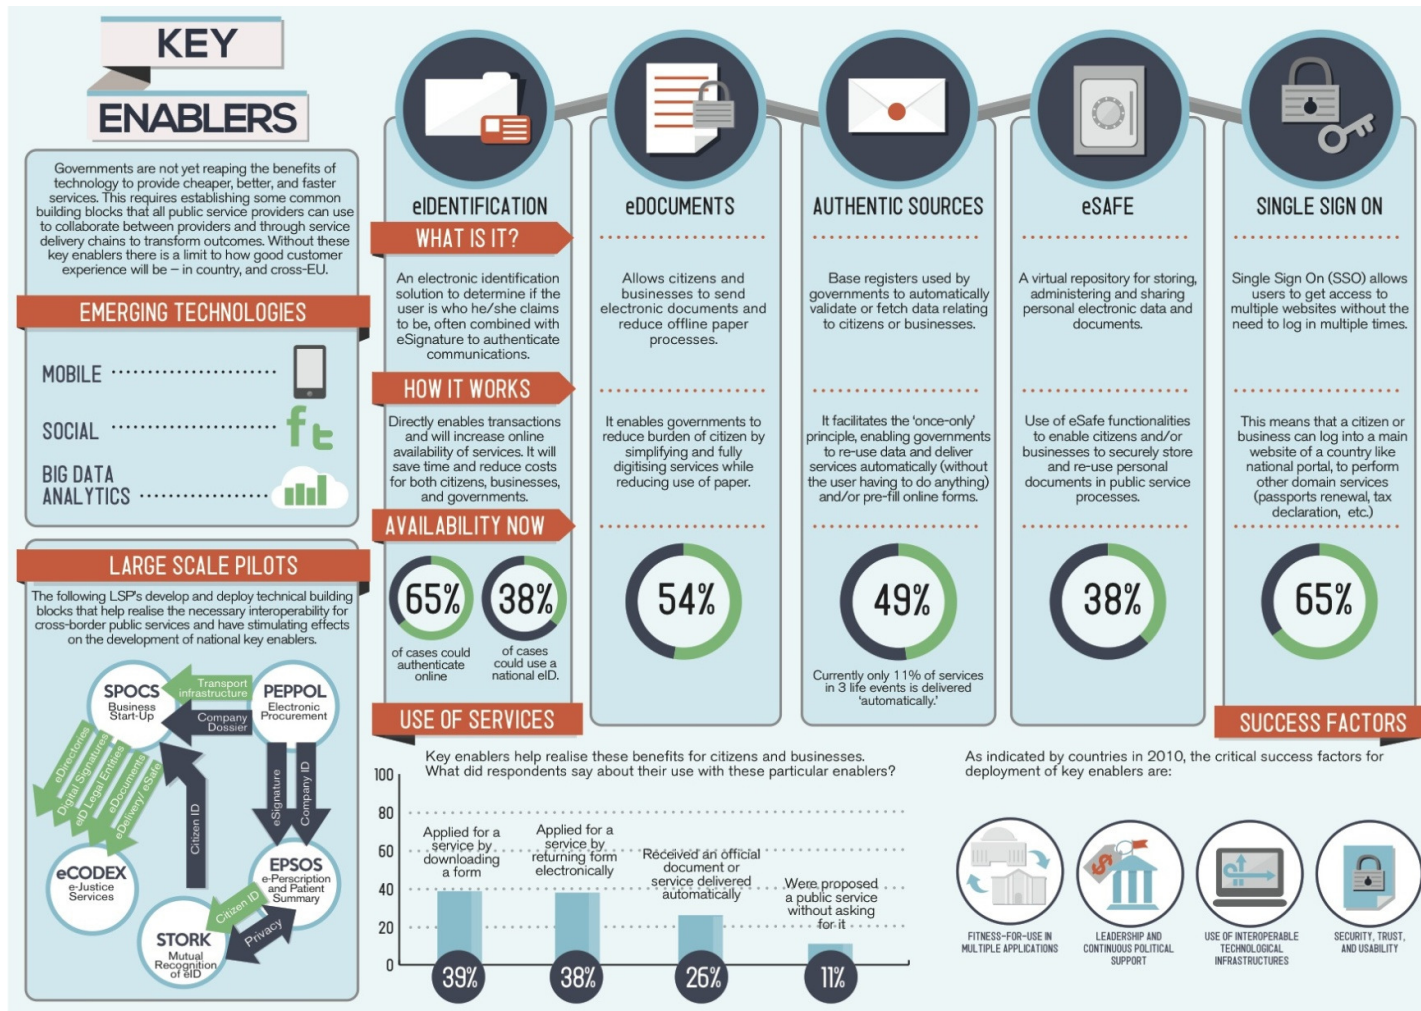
KEY ENABLERS

Governments are not yet reaping the benefits of technology to provide cheaper, better, and faster services. This requires establishing some common building blocks that all public service providers can use to collaborate between providers and through service delivery chains to transform outcomes. Without these key enablers there is a limit to how good customer experience will be – in country, and cross-EU.

EMERGING TECHNOLOGIES

MOBILE

SOCIAL

BIG DATA ANALYTICS

LARGE SCALE PILOTS

The following LSP's develop and deploy technical building blocks that help realise the necessary interoperability for cross-border public services and have stimulating effects on the development of national key enablers.

SPOCS Business Start-Up

Transport infrastructure

PEPPOL Electronic Procurement

Company Dossier

eDirectories, Digital Signatures, eID Legal Entities, eDocuments, eDelivery, eSafe

Citizen ID

eSignature

Company ID

eCODEX e-Justice Services

EPSOS e-Perscription and Patient Summary

Citizen ID

Privacy

STORK Mutual Recognition of eID

eIDENTIFICATION

WHAT IS IT?

An electronic identification solution to determine if the user is who he/she claims to be, often combined with eSignature to authenticate communications.

HOW IT WORKS

Directly enables transactions and will increase online availability of services. It will save time and reduce costs for both citizens, businesses, and governments.

AVAILABILITY NOW

65% of cases could authenticate online

38% of cases could use a national eID.

eDOCUMENTS

Allows citizens and businesses to send electronic documents and reduce offline paper processes.

It enables governments to reduce burden of citizen by simplifying and fully digitising services while reducing use of paper.

54%

AUTHENTIC SOURCES

Base registers used by governments to automatically validate or fetch data relating to citizens or businesses.

It facilitates the 'once-only' principle, enabling governments to re-use data and deliver services automatically (without the user having to do anything) and/or pre-fill online forms.

49%

Currently only 11% of services in 3 life events is delivered 'automatically.'

eSAFE

A virtual repository for storing, administering and sharing personal electronic data and documents.

Use of eSafe functionalities to enable citizens and/or businesses to securely store and re-use personal documents in public service processes.

38%

SINGLE SIGN ON

Single Sign On (SSO) allows users to get access to multiple websites without the need to log in multiple times.

This means that a citizen or business can log into a main website of a country like national portal, to perform other domain services (passports renewal, tax declaration, etc.)

65%

USE OF SERVICES

Key enablers help realise these benefits for citizens and businesses. What did respondents say about their use with these particular enablers?

100
80
60
40
20
0

Applied for a service by downloading a form 39%

Applied for a service by returning form electronically 38%

Received an official document or service delivered automatically 26%

Were proposed a public service without asking for it 11%

SUCCESS FACTORS

As indicated by countries in 2010, the critical success factors for deployment of key enablers are:

FITNESS-FOR-USE IN MULTIPLE APPLICATIONS

LEADERSHIP AND CONTINUOUS POLITICAL SUPPORT

USE OF INTEROPERABLE TECHNOLOGICAL INFRASTRUCTURES

SECURITY, TRUST, AND USABILITY